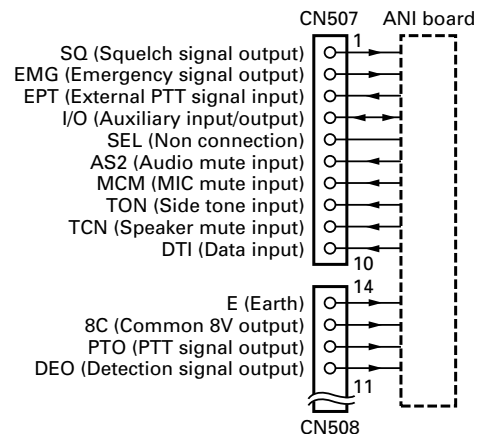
CN507
ANI board
1
SQ (Squelch signal output)
EMG (Emergency signal output)
EPT (External PTT signal input)
I/O (Auxiliary input/output)
SEL (Non connection)
AS2 (Audio mute input)
MCM (MIC mute input)
TON (Side tone input)
TCN (Speaker mute input)
DTI (Data input)
10
14
E (Earth)
8C (Common 8V output)
PTO (PTT signal output)
DEO (Detection signal output)
11
CN508